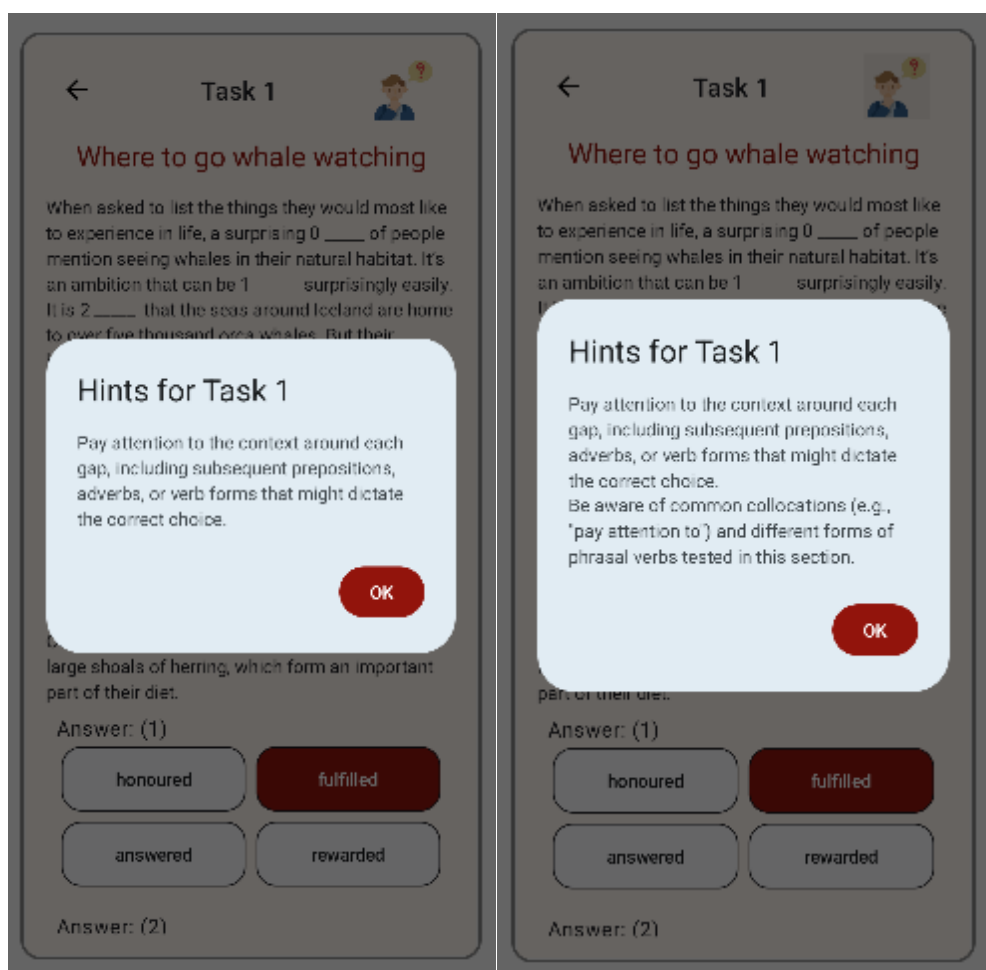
Task 1

Where to go whale watching

When asked to list the things they would most like to experience in life, a surprising 0 _____ of people mention seeing whales in their natural habitat. It's an ambition that can be 1 _____ surprisingly easily. It is 2 _____ that the seas around Iceland are home to over five thousand orca whales. But their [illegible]

Hints for Task 1

Pay attention to the context around each gap, including subsequent prepositions, adverbs, or verb forms that might dictate the correct choice.

OK

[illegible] large shoals of herring, which form an important part of their diet.

Answer: (1)

honoured

fulfilled

answered

rewarded

Answer: (2)

Task 1

Where to go whale watching

When asked to list the things they would most like to experience in life, a surprising 0 _____ of people mention seeing whales in their natural habitat. It's an ambition that can be 1 _____ surprisingly easily.

Hints for Task 1

Pay attention to the context around each gap, including subsequent prepositions, adverbs, or verb forms that might dictate the correct choice.
Be aware of common collocations (e.g., "pay attention to") and different forms of phrasal verbs tested in this section.

OK

part of their diet.

Answer: (1)

honoured

fulfilled

answered

rewarded

Answer: (2)